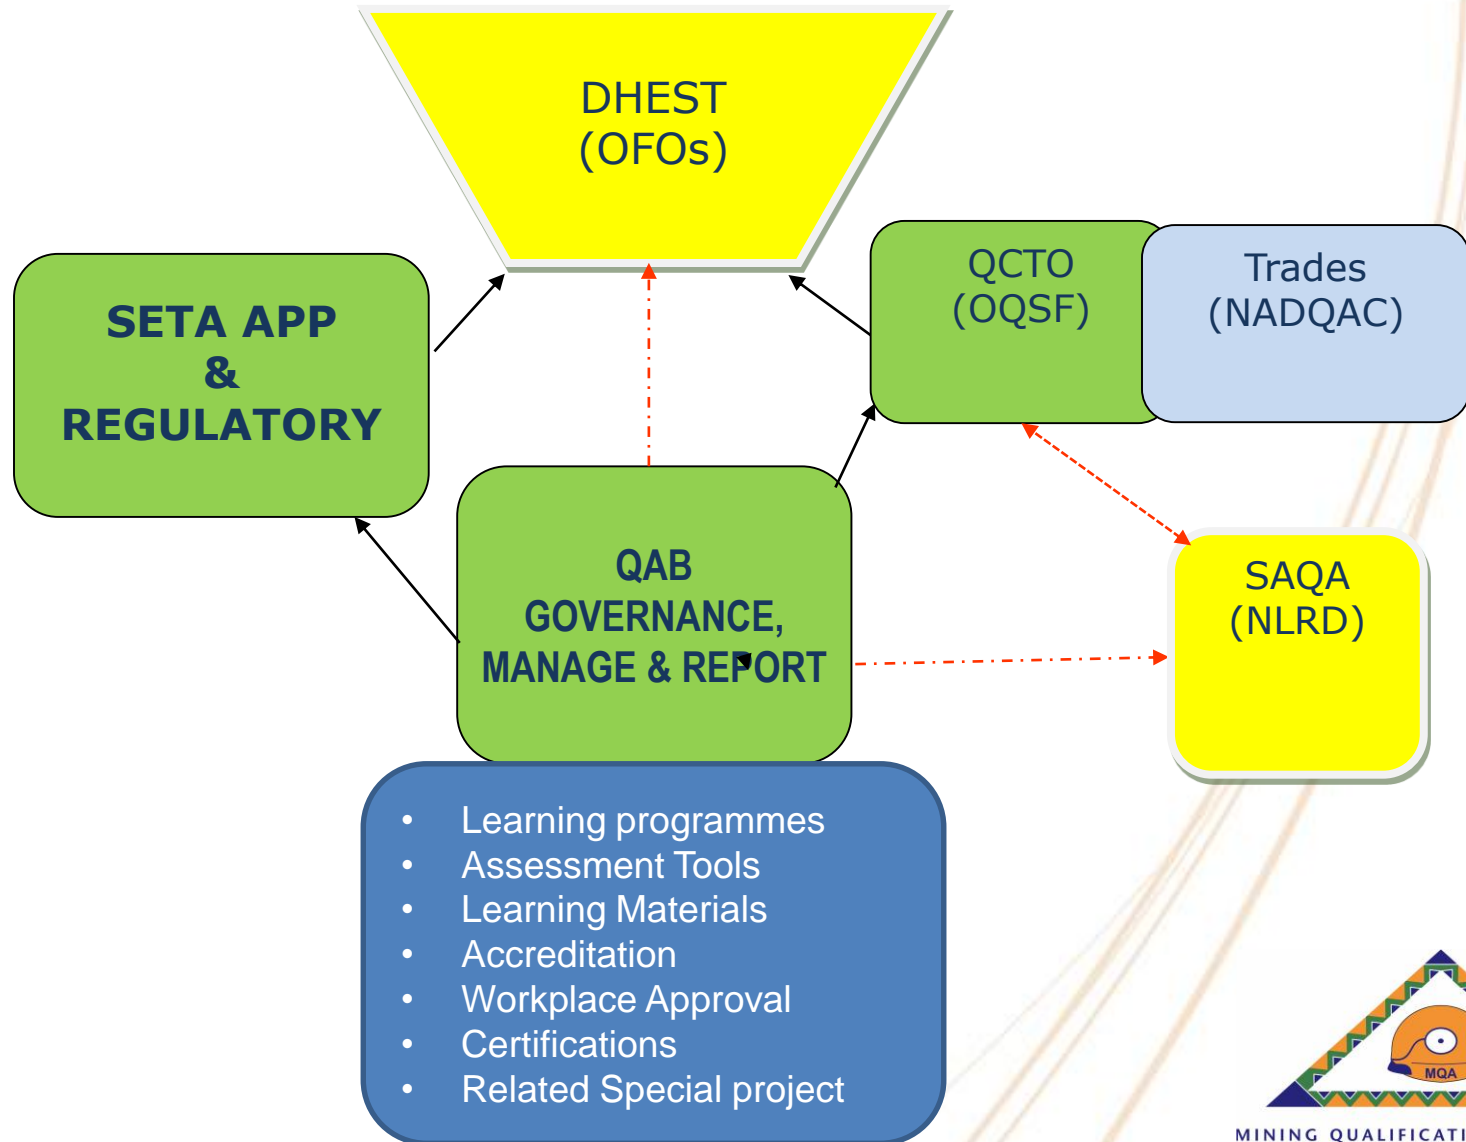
DHEST
(OFOs)

SETA APP
&
REGULATORY

QCTO
(OQSF)

Trades
(NADQAC)

QAB
GOVERNANCE,
MANAGE & REPORT

SAQA
(NLRD)

- Learning programmes
- Assessment Tools
- Learning Materials
- Accreditation
- Workplace Approval
- Certifications
- Related Special project

MQA

MINING QUALIFICATI